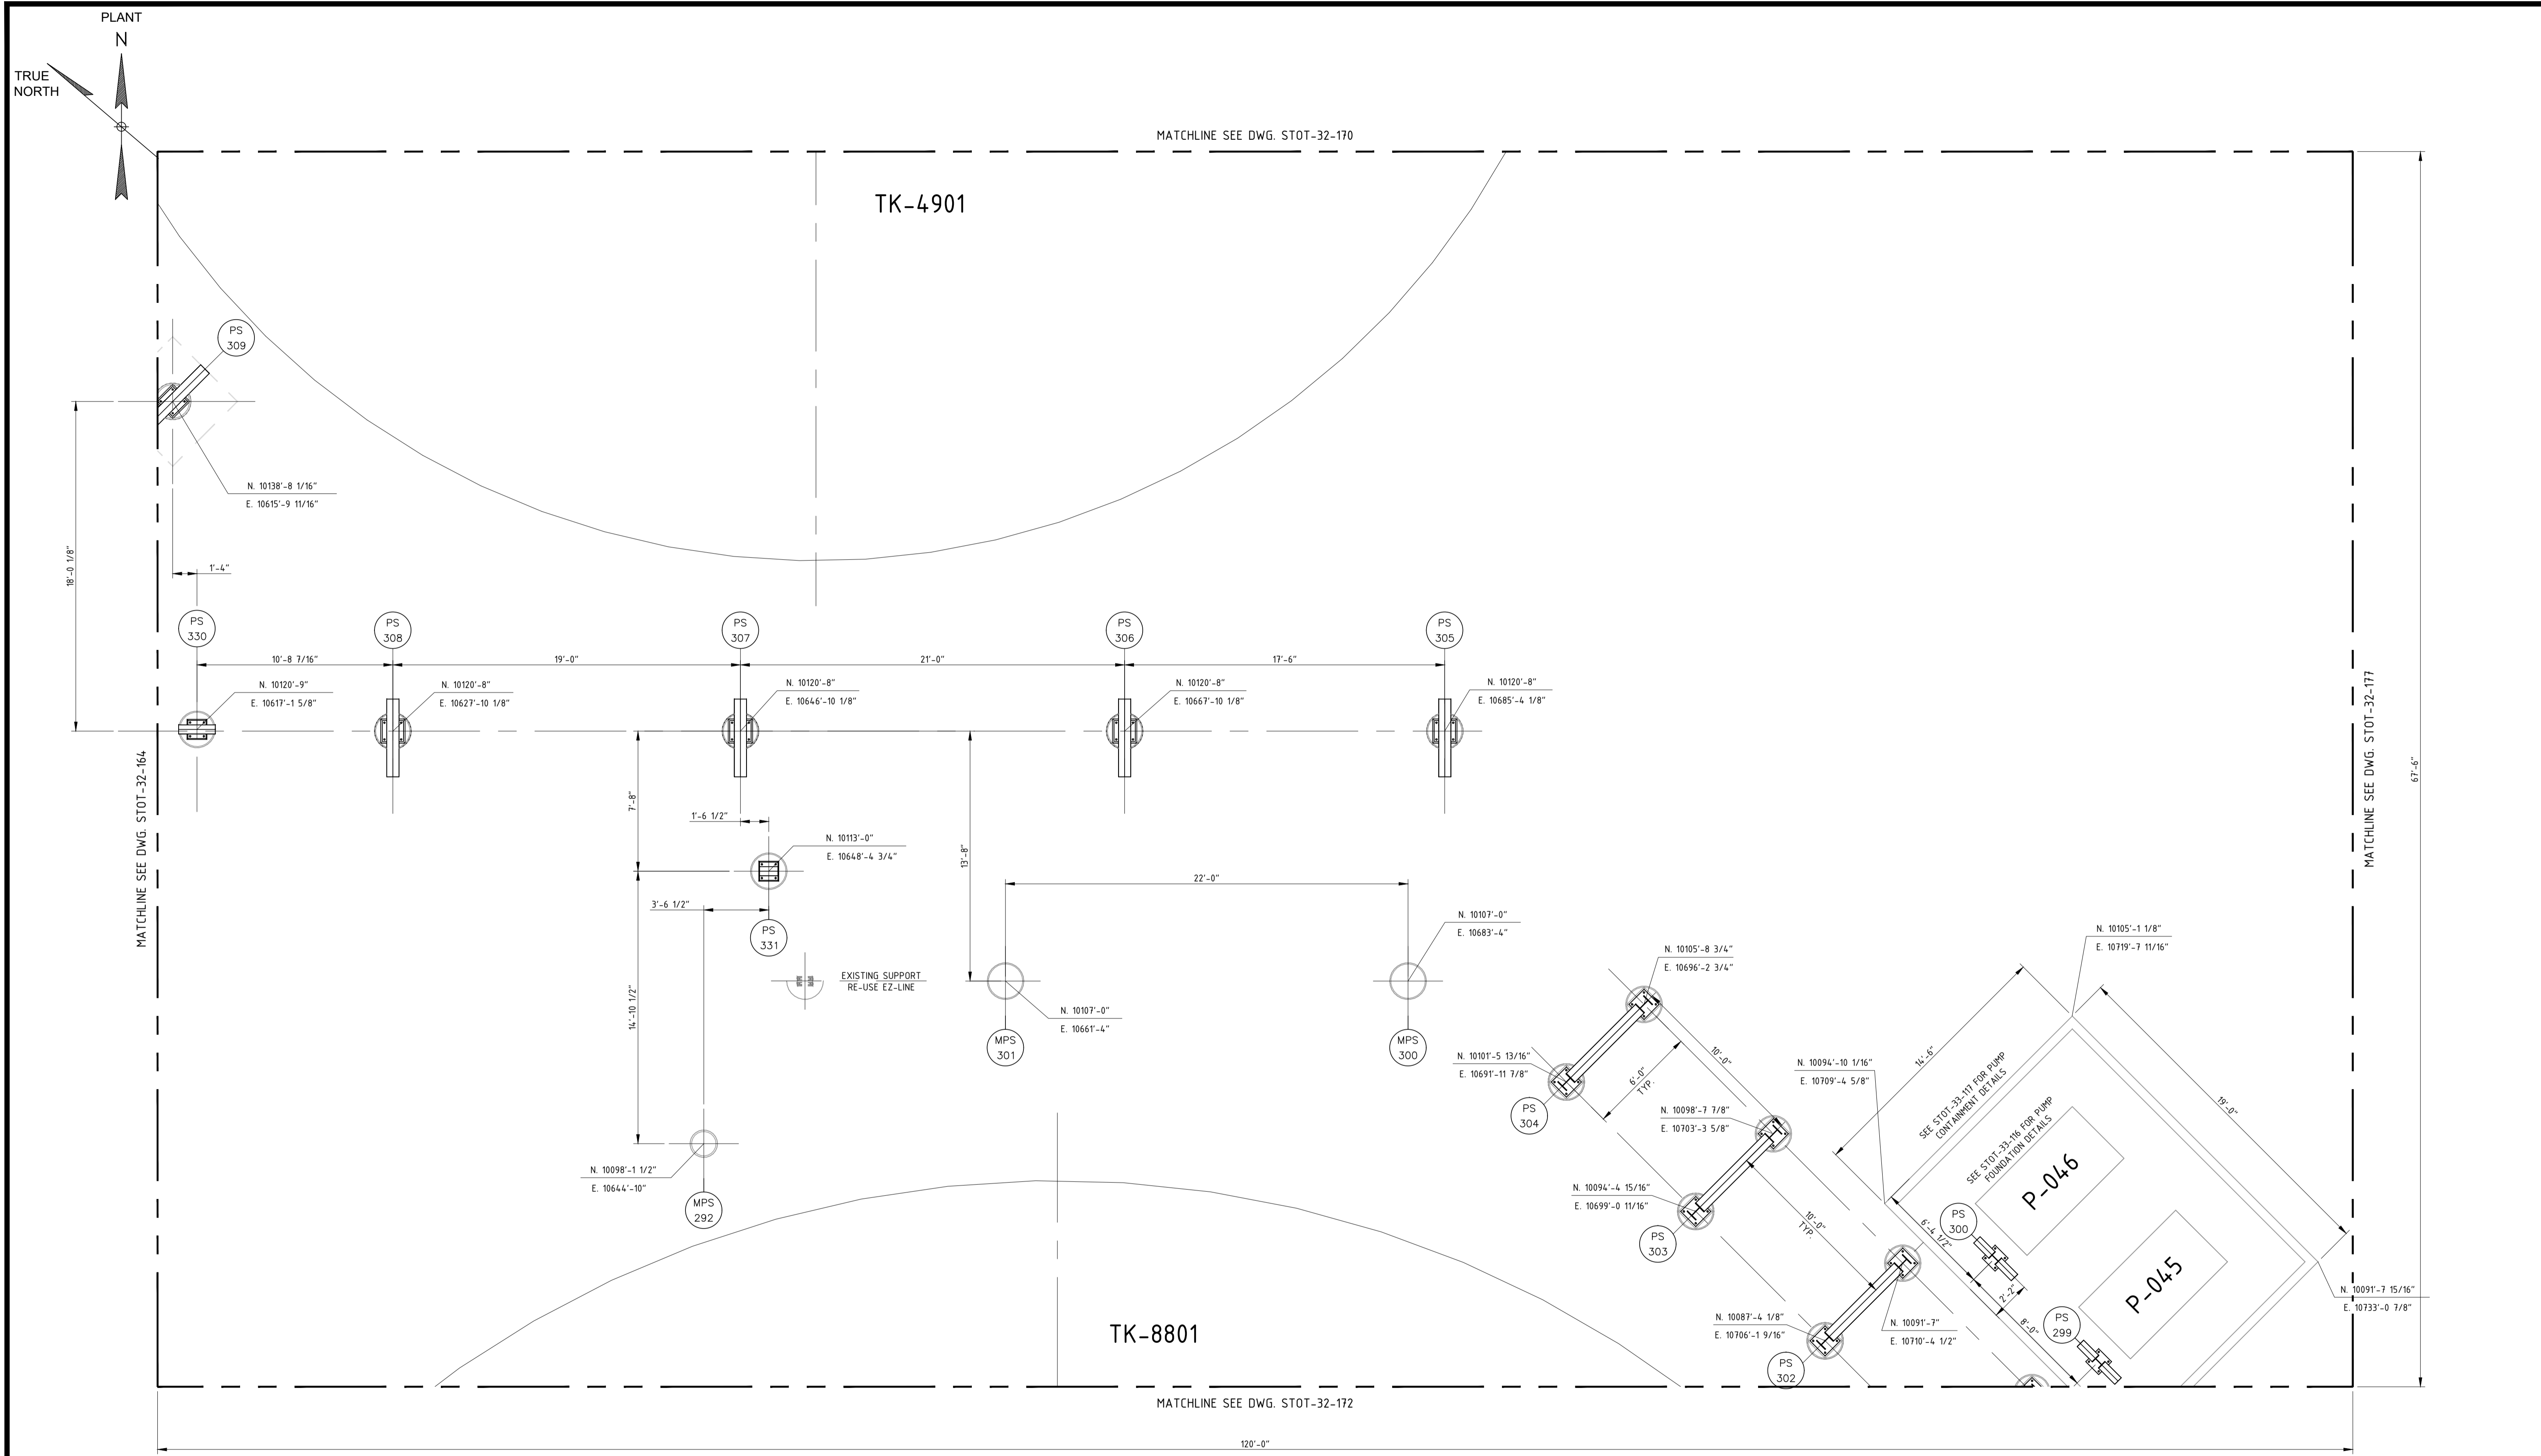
PLANT
N
TRUE NORTH

MATCHLINE SEE DWG. STOT-32-170

TK-4901

PS 309

N. 10138'-8 1/16"
E. 10615'-9 11/16"

18'-0 1/8"

1'-4"

PS 330
PS 308
PS 307
PS 306
PS 305

10'-8 7/16"
19'-0"
21'-0"
17'-6"

N. 10120'-9"
E. 10617'-1 5/8"

N. 10120'-8"
E. 10627'-10 1/8"

N. 10120'-8"
E. 10646'-10 1/8"

N. 10120'-8"
E. 10667'-10 1/8"

N. 10120'-8"
E. 10685'-4 1/8"

MATCHLINE SEE DWG. STOT-32-164

7'-8"

1'-6 1/2"

N. 10113'-0"
E. 10648'-4 3/4"

13'-8"

22'-0"

3'-6 1/2"

PS 331

EXISTING SUPPORT
RE-USE EZ-LINE

N. 10107'-0"
E. 10683'-4"

14'-10 1/2"

N. 10107'-0"
E. 10661'-4"

MPS 301

MPS 300

N. 10098'-1 1/2"
E. 10644'-10"

MPS 292

N. 10105'-8 3/4"
E. 10696'-2 3/4"

N. 10105'-1 1/8"
E. 10719'-7 11/16"

10'-0"

N. 10101'-5 13/16"
E. 10691'-11 7/8"

6'-0" TYP.

14'-6"

N. 10094'-10 1/16"
E. 10709'-4 5/8"

SEE STOT-33-117 FOR PUMP CONTAINMENT DETAILS

SEE STOT-33-116 FOR PUMP FOUNDATION DETAILS

19'-0"

PS 304

N. 10098'-7 7/8"
E. 10703'-3 5/8"

P-046

N. 10094'-4 15/16"
E. 10699'-0 11/16"

10'-0" TYP.

6'-4 1/2"

PS 300

PS 303

P-045

2'-2"

N. 10091'-7 15/16"
E. 10733'-0 7/8"

8'-0"

PS 299

N. 10087'-4 1/8"
E. 10706'-1 9/16"

N. 10091'-7"
E. 10710'-4 1/2"

TK-8801

PS 302

MATCHLINE SEE DWG. STOT-32-172

120'-0"

MATCHLINE SEE DWG. STOT-32-177

67'-6"